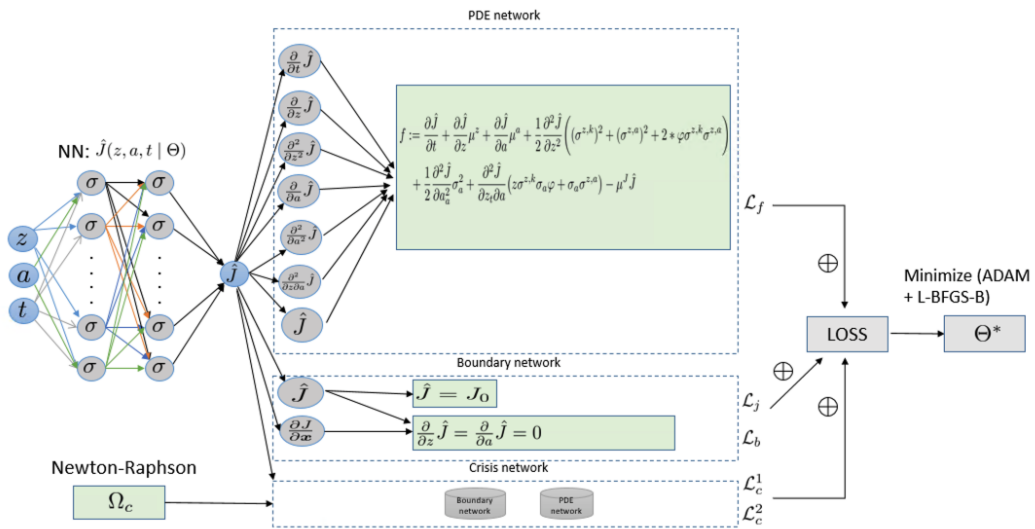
PDE network

NN: $\hat{J}(z, a, t \mid \Theta)$

$z$

$a$

$t$

$\sigma$ $\sigma$

$\sigma$ $\sigma$

$\sigma$ $\sigma$

$\sigma$ $\sigma$

$\hat{J}$

$\frac{\partial}{\partial t}\hat{J}$

$\frac{\partial}{\partial z}\hat{J}$

$\frac{\partial^2}{\partial z^2}\hat{J}$

$\frac{\partial}{\partial a}\hat{J}$

$\frac{\partial^2}{\partial a^2}\hat{J}$

$\frac{\partial^2}{\partial z \partial a}\hat{J}$

$\hat{J}$

$f := \frac{\partial \hat{J}}{\partial t} + \frac{\partial \hat{J}}{\partial z}\mu^z + \frac{\partial \hat{J}}{\partial a}\mu^a + \frac{1}{2}\frac{\partial^2 \hat{J}}{\partial z^2}\left((\sigma^{z,k})^2 + (\sigma^{z,a})^2 + 2 * \varphi\sigma^{z,k}\sigma^{z,a}\right) + \frac{1}{2}\frac{\partial^2 \hat{J}}{\partial a_a^2}\sigma_a^2 + \frac{\partial^2 \hat{J}}{\partial z_t \partial a}\left(z\sigma^{z,k}\sigma_a\varphi + \sigma_a\sigma^{z,a}\right) - \mu^J\hat{J}$

$\mathcal{L}_f$

$\oplus$

Minimize (ADAM + L-BFGS-B)

LOSS

$\Theta^*$

Boundary network

$\hat{J}$

$\hat{J} = J_0$

$\frac{\partial J}{\partial x}$

$\frac{\partial}{\partial z}\hat{J} = \frac{\partial}{\partial a}\hat{J} = 0$

$\oplus$

$\mathcal{L}_j$

$\oplus$

$\mathcal{L}_b$

Crisis network

Newton-Raphson

$\Omega_c$

Boundary network

PDE network

$\mathcal{L}_c^1$

$\mathcal{L}_c^2$